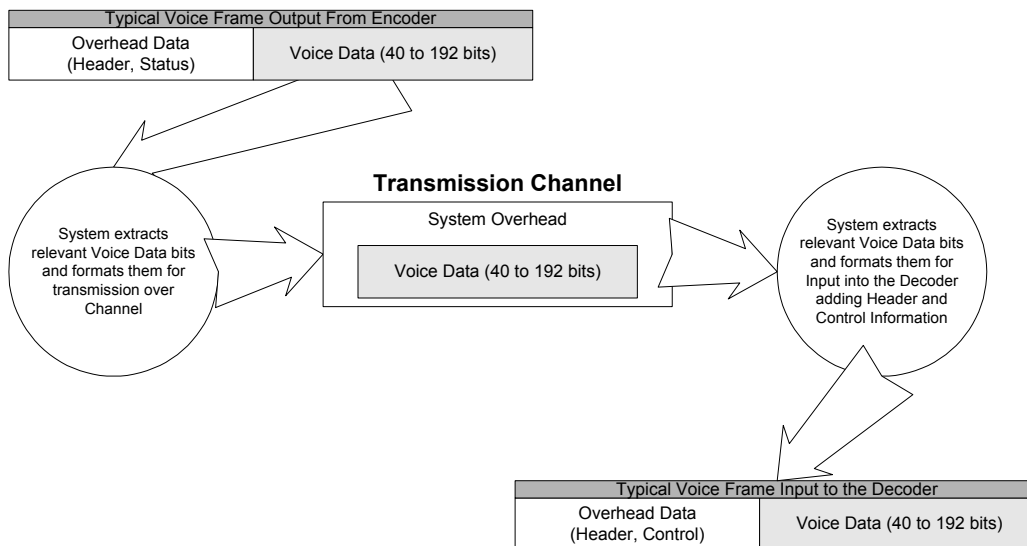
| Typical Voice Frame Output From Encoder | |
|---|---|
| Overhead Data (Header, Status) | Voice Data (40 to 192 bits) |

System extracts relevant Voice Data bits and formats them for transmission over Channel

Transmission Channel

System Overhead

Voice Data (40 to 192 bits)

System extracts relevant Voice Data bits and formats them for Input into the Decoder adding Header and Control Information

| Typical Voice Frame Input to the Decoder | |
|---|---|
| Overhead Data (Header, Control) | Voice Data (40 to 192 bits) |